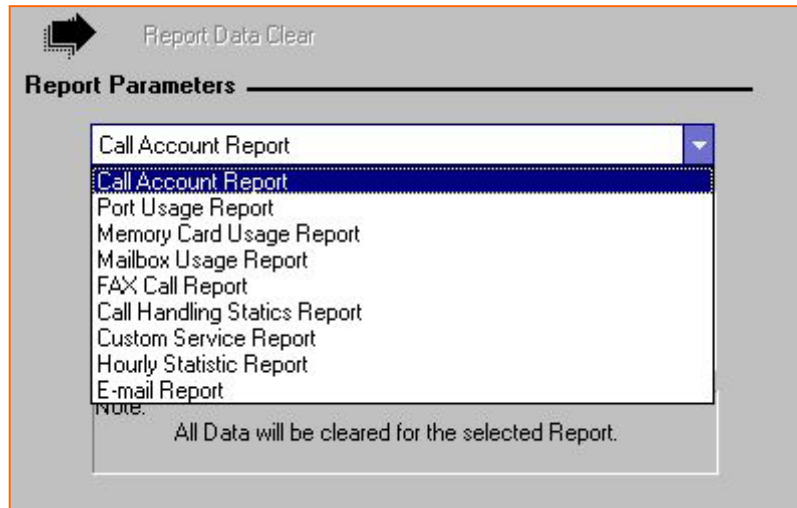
Report Data Clear

Report Parameters

Call Account Report

Call Account Report
Port Usage Report
Memory Card Usage Report
Mailbox Usage Report
FAX Call Report
Call Handling Statics Report
Custom Service Report
Hourly Statistic Report
E-mail Report

Note:
All Data will be cleared for the selected Report.